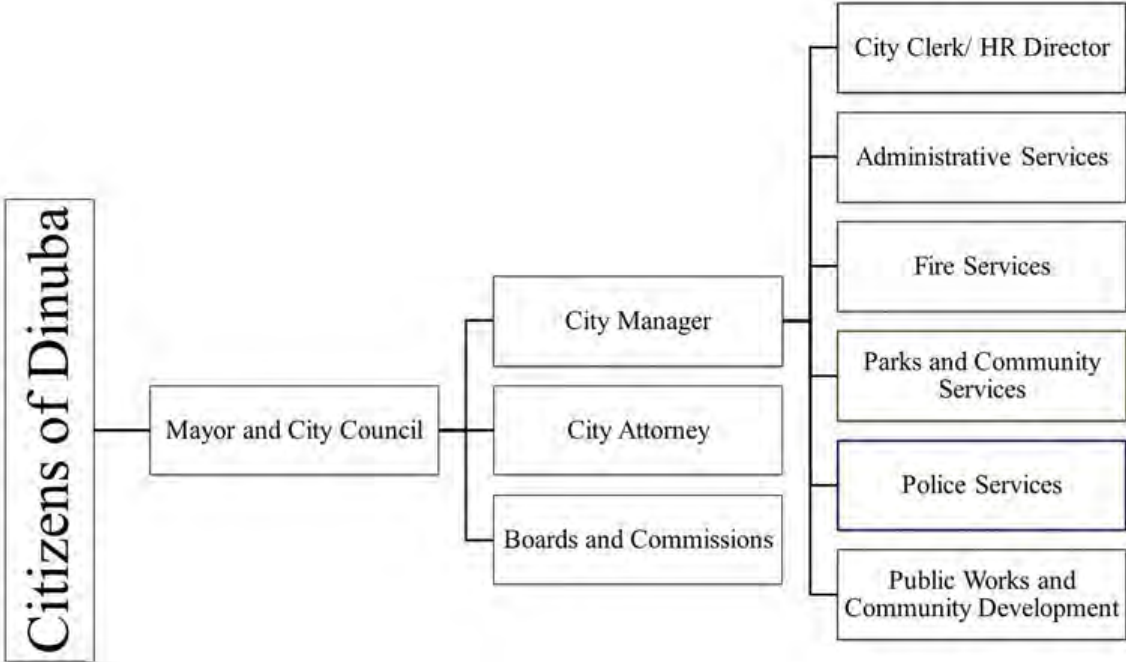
Citizens of Dinuba

Mayor and City Council

City Manager

City Attorney

Boards and Commissions

City Clerk/ HR Director

Administrative Services

Fire Services

Parks and Community Services

Police Services

Public Works and Community Development